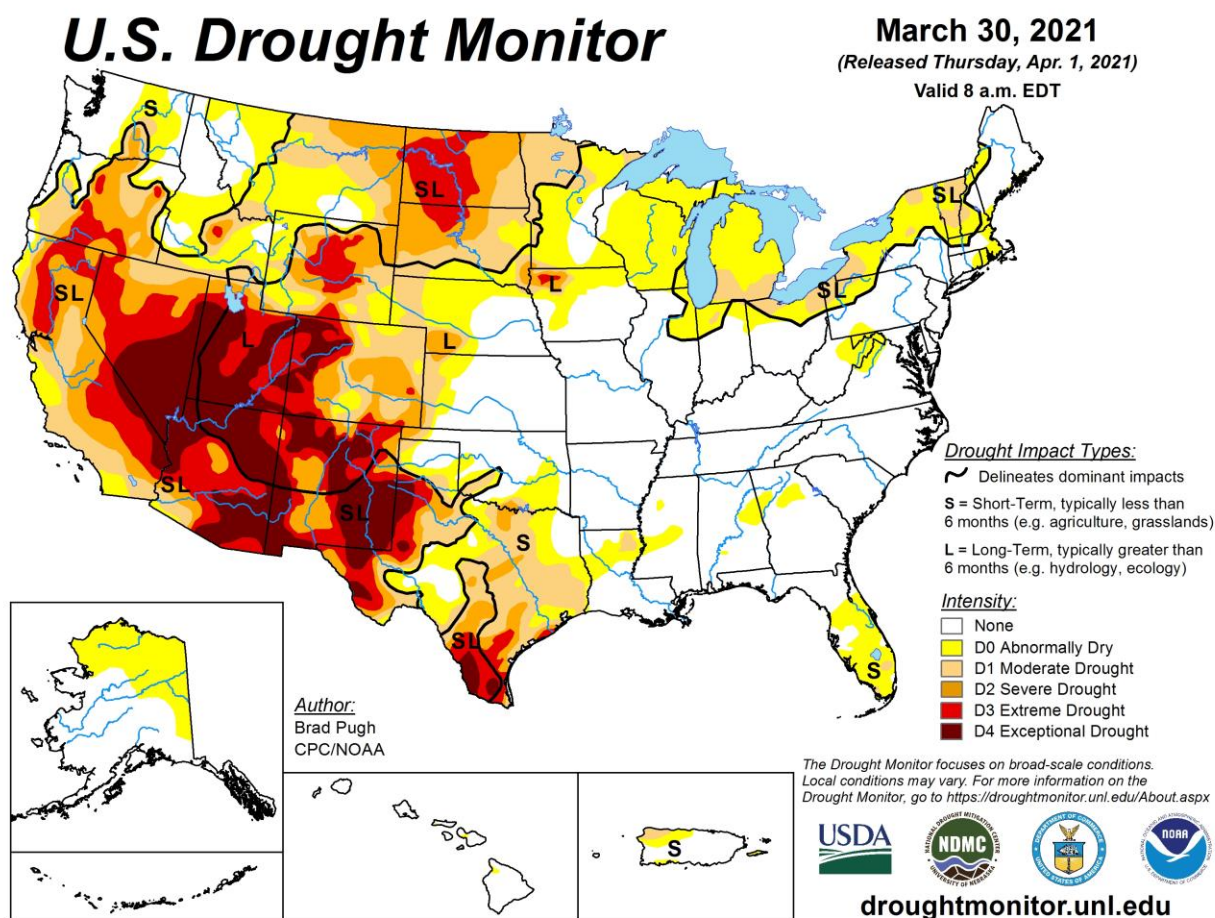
U.S. Drought Monitor

March 30, 2021
(Released Thursday, Apr. 1, 2021)
Valid 8 a.m. EDT

S
SL
SL
L
SL
L
L
SL
SL
SL
S
SL
S
SL
S

Drought Impact Types:
Delineates dominant impacts
S = Short-Term, typically less than 6 months (e.g. agriculture, grasslands)
L = Long-Term, typically greater than 6 months (e.g. hydrology, ecology)

Intensity:
None
D0 Abnormally Dry
D1 Moderate Drought
D2 Severe Drought
D3 Extreme Drought
D4 Exceptional Drought

Author:
Brad Pugh
CPC/NOAA

The Drought Monitor focuses on broad-scale conditions. Local conditions may vary. For more information on the Drought Monitor, go to https://droughtmonitor.unl.edu/About.aspx

USDA
NATIONAL DROUGHT MITIGATION CENTER
NDMC
UNIVERSITY OF NEBRASKA
DEPARTMENT OF COMMERCE
UNITED STATES OF AMERICA
NOAA

droughtmonitor.unl.edu